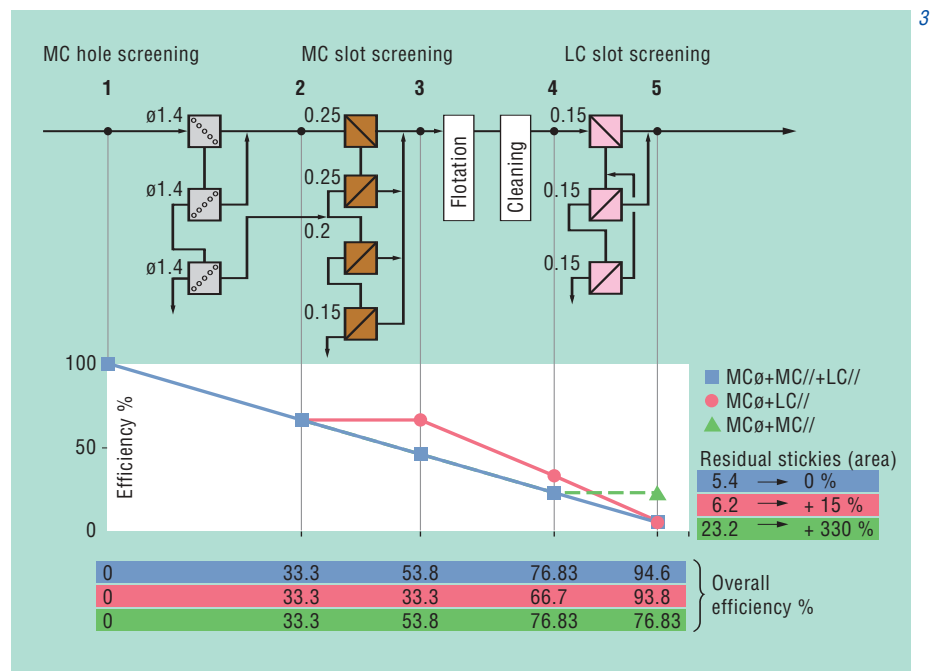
3

MC hole screening

MC slot screening

LC slot screening

1

2

3

4

5

ø1.4

ø1.4

ø1.4

0.25

0.25

0.2

0.15

Flotation

Cleaning

0.15

0.15

0.15

100

50

0

Efficiency %

MCø+MC//+LC//

MCø+LC//

MCø+MC//

Residual stickies (area)

| | | |
|---|---|---|
| 5.4 | → | 0 % |
| 6.2 | → | + 15 % |
| 23.2 | → | + 330 % |

| | | | | |
|---|---|---|---|---|
| 0 | 33.3 | 53.8 | 76.83 | 94.6 |
| 0 | 33.3 | 33.3 | 66.7 | 93.8 |
| 0 | 33.3 | 53.8 | 76.83 | 76.83 |

Overall efficiency %